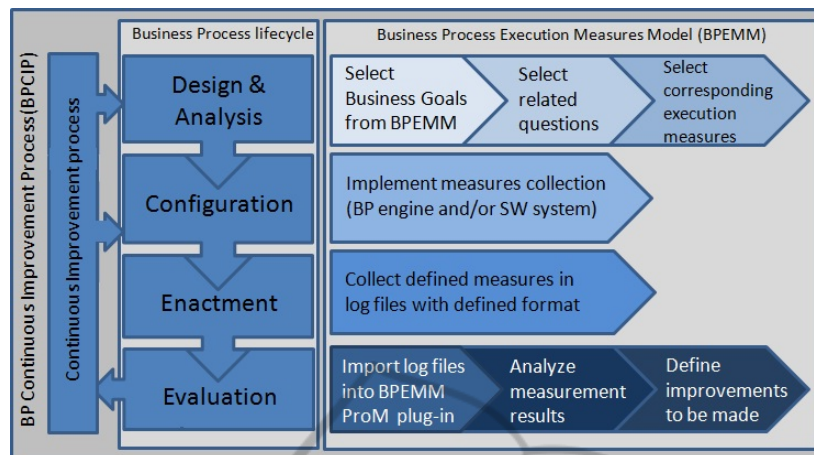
BP Continuous Improvement Process (BPCIP)

Continuous Improvement process

Business Process lifecycle

Design & Analysis

Configuration

Enactment

Evaluation

Business Process Execution Measures Model (BPEMM)

Select Business Goals from BPEMM

Select related questions

Select corresponding execution measures

Implement measures collection (BP engine and/or SW system)

Collect defined measures in log files with defined format

Import log files into BPEMM ProM plug-in

Analyze measurement results

Define improvements to be made